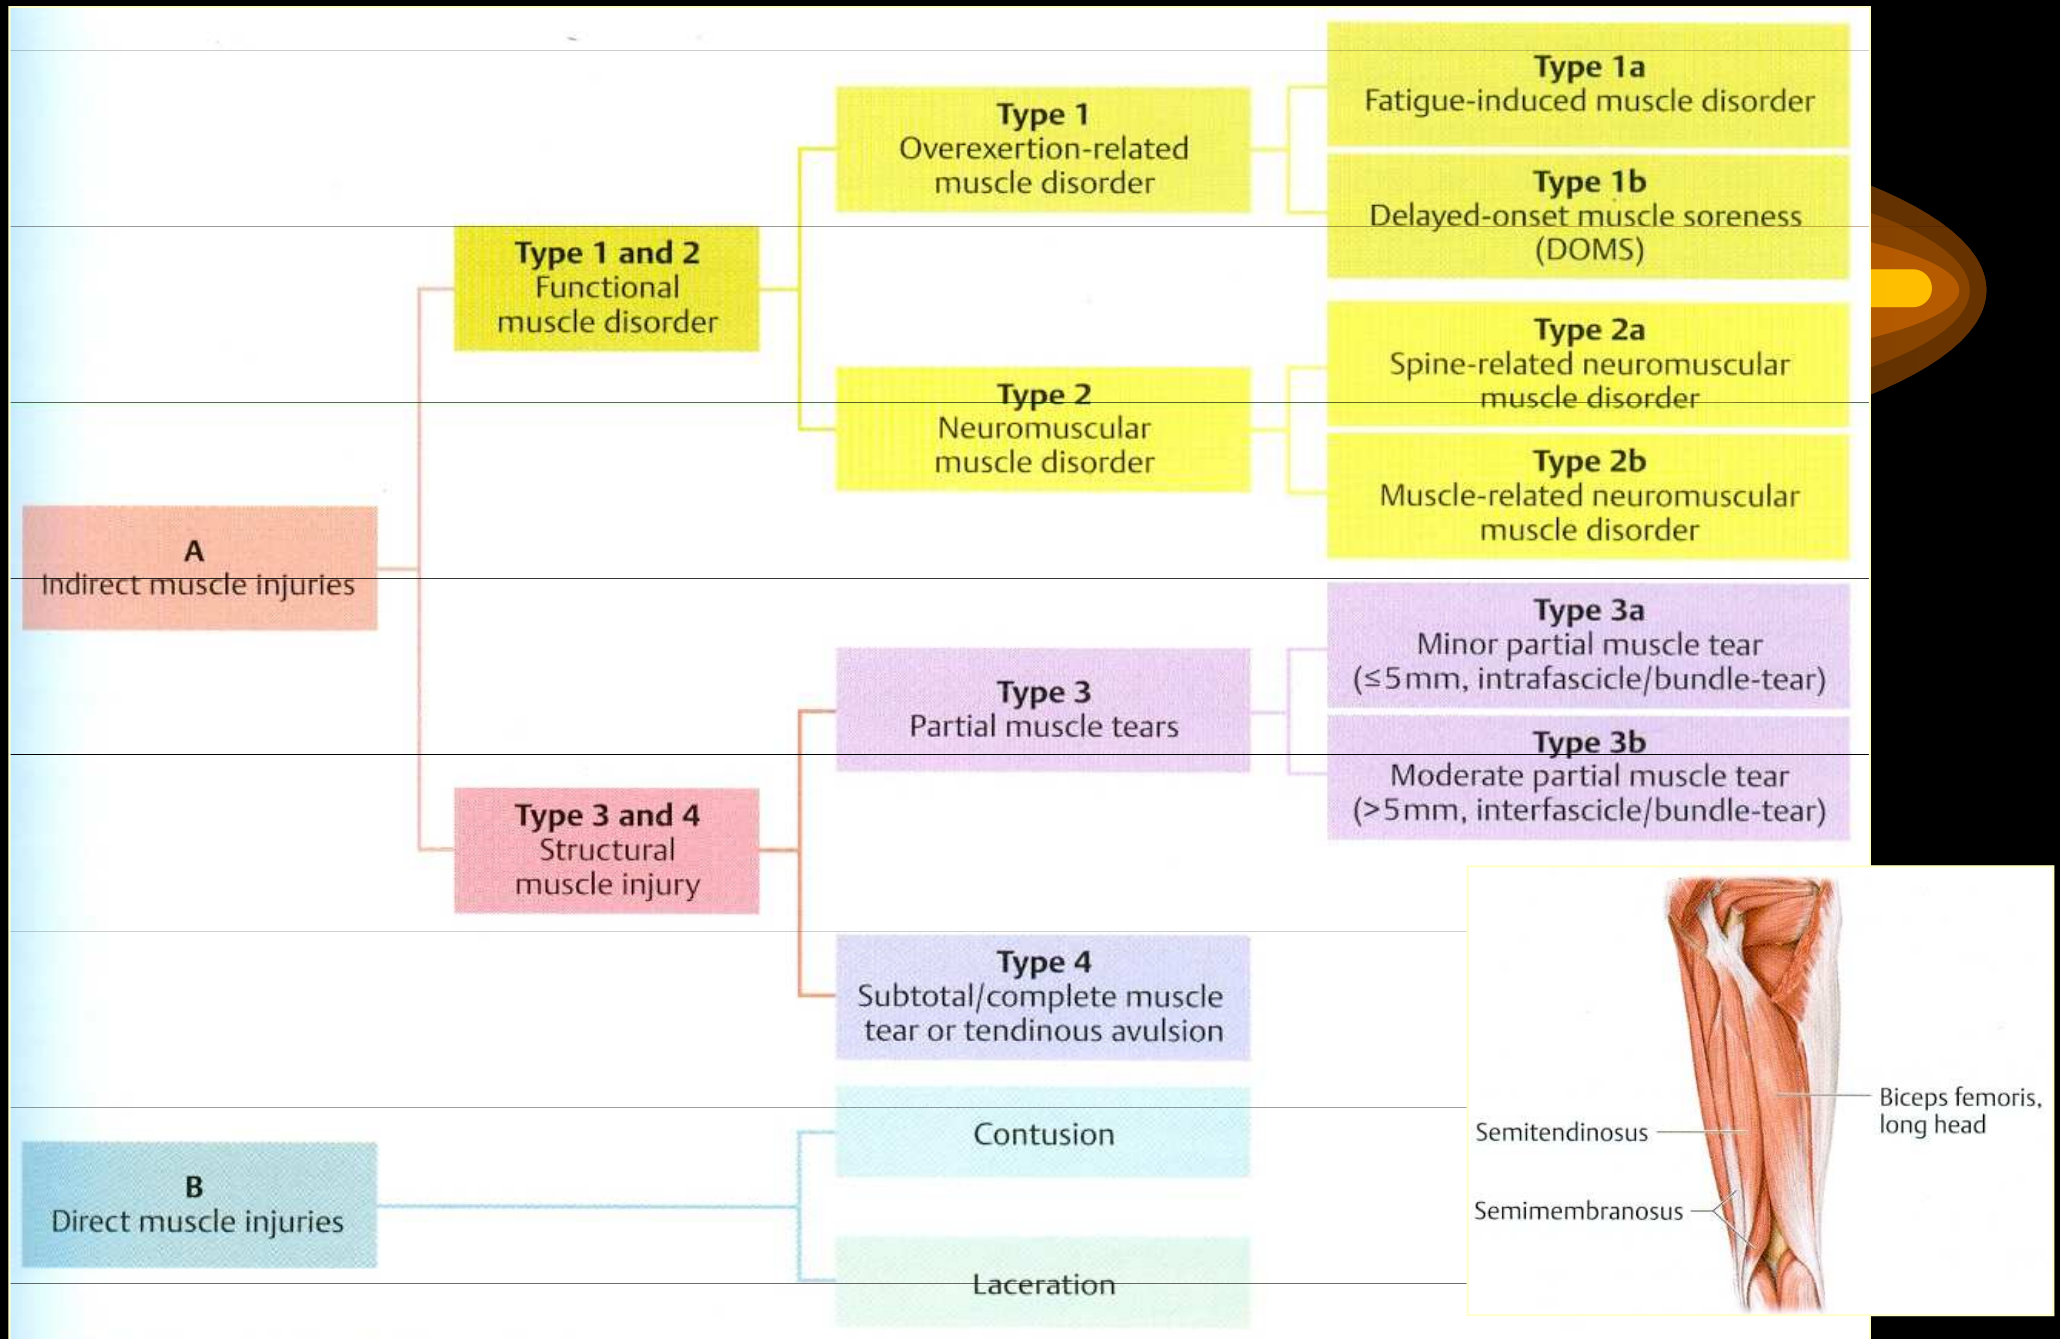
A
Indirect muscle injuries

Type 1 and 2
Functional muscle disorder

Type 1
Overexertion-related muscle disorder

Type 1a
Fatigue-induced muscle disorder

Type 1b
Delayed-onset muscle soreness (DOMS)

Type 2
Neuromuscular muscle disorder

Type 2a
Spine-related neuromuscular muscle disorder

Type 2b
Muscle-related neuromuscular muscle disorder

Type 3 and 4
Structural muscle injury

Type 3
Partial muscle tears

Type 3a
Minor partial muscle tear ($\leq$5mm, intrafascicle/bundle-tear)

Type 3b
Moderate partial muscle tear (>5mm, interfascicle/bundle-tear)

Type 4
Subtotal/complete muscle tear or tendinous avulsion

B
Direct muscle injuries

Contusion

Laceration

Semitendinosus

Semimembranosus

Biceps femoris, long head